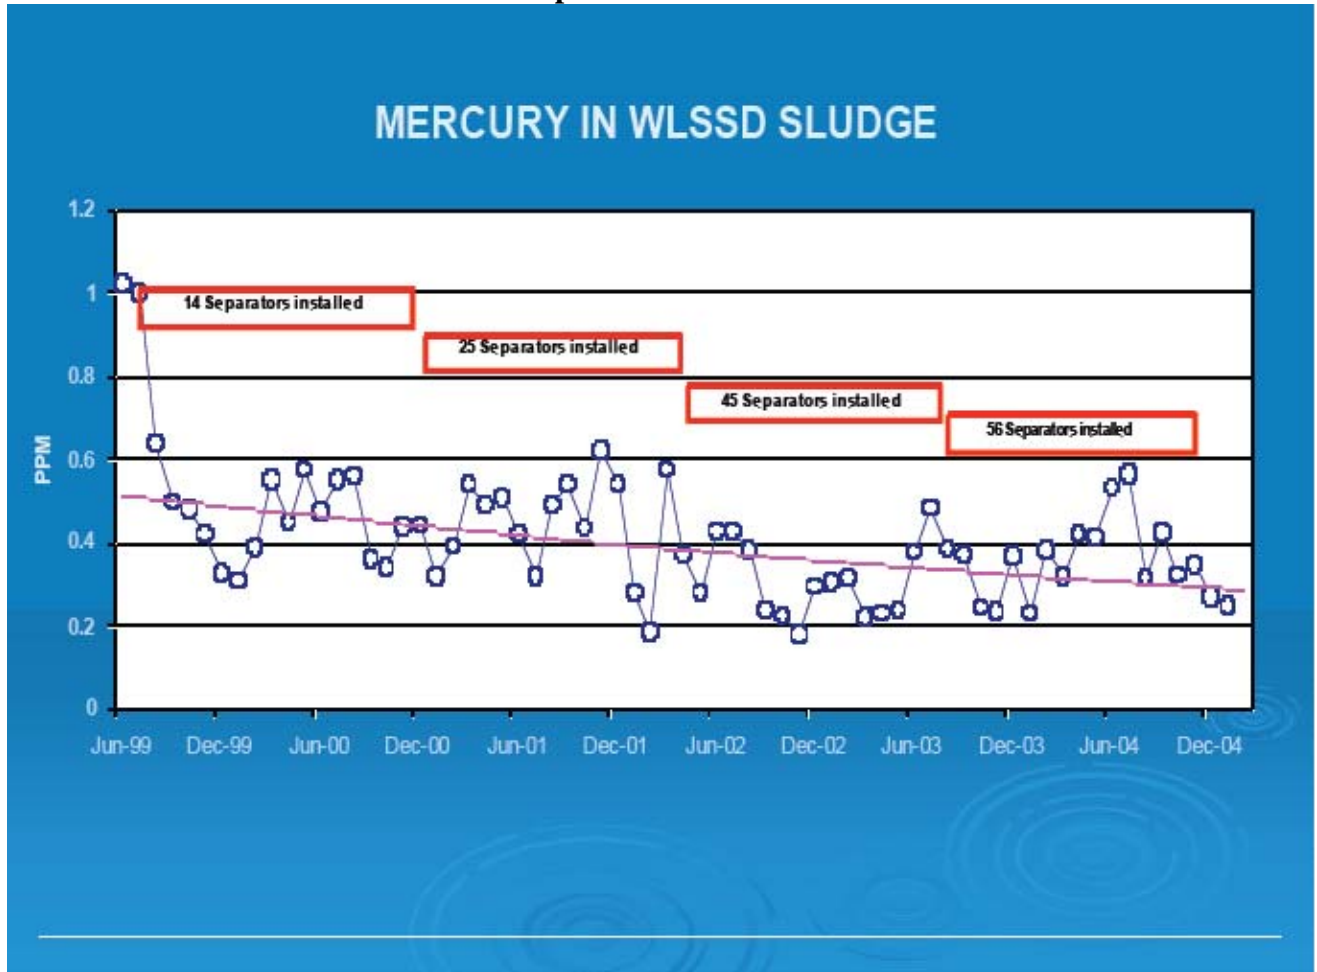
MERCURY IN WLSSD SLUDGE

1.2
1
0.8
0.6
0.4
0.2
0

PPM

14 Separators installed
25 Separators installed
45 Separators installed
56 Separators installed

Jun-99 Dec-99 Jun-00 Dec-00 Jun-01 Dec-01 Jun-02 Dec-02 Jun-03 Dec-03 Jun-04 Dec-04